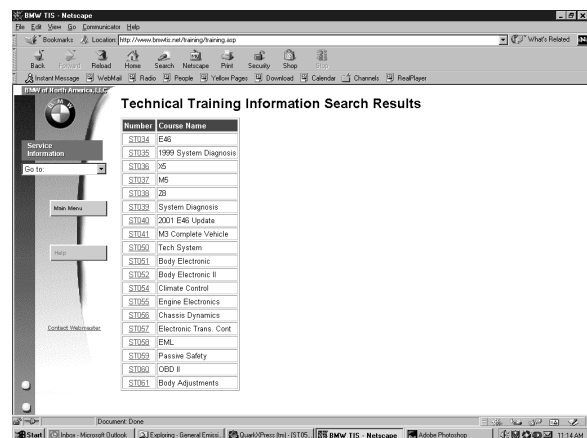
BMW TIS - Netscape

File Edit View Go Communicator Help

Bookmarks Location: http://www.bmwtis.net/training/training.asp

What's Related

Back Forward Reload Home Search Netscape Print Security Shop Stop

Instant Message WebMail Radio People Yellow Pages Download Calendar Channels RealPlayer

BMW of North America, LLC

Service Information

Go to:

Main Menu

Help

Contact Webmaster

Technical Training Information Search Results

| Number | Course Name |
|---|---|
| ST034 | E46 |
| ST035 | 1999 System Diagnosis |
| ST036 | X5 |
| ST037 | M5 |
| ST038 | Z8 |
| ST039 | System Diagnosis |
| ST040 | 2001 E46 Update |
| ST041 | M3 Complete Vehicle |
| ST050 | Tech System |
| ST051 | Body Electronic |
| ST052 | Body Electronic II |
| ST054 | Climate Control |
| ST055 | Engine Electronics |
| ST056 | Chassis Dynamics |
| ST057 | Electronic Trans. Cont |
| ST058 | EML |
| ST059 | Passive Safety |
| ST060 | OBD II |
| ST061 | Body Adjustments |

Document: Done

Start | Inbox - Microsoft Outlook | Exploring - General Emiss | QuarkXPress [tm] - [ST05 | BMW TIS - Netscape | Adobe Photoshop | 11:14 AM